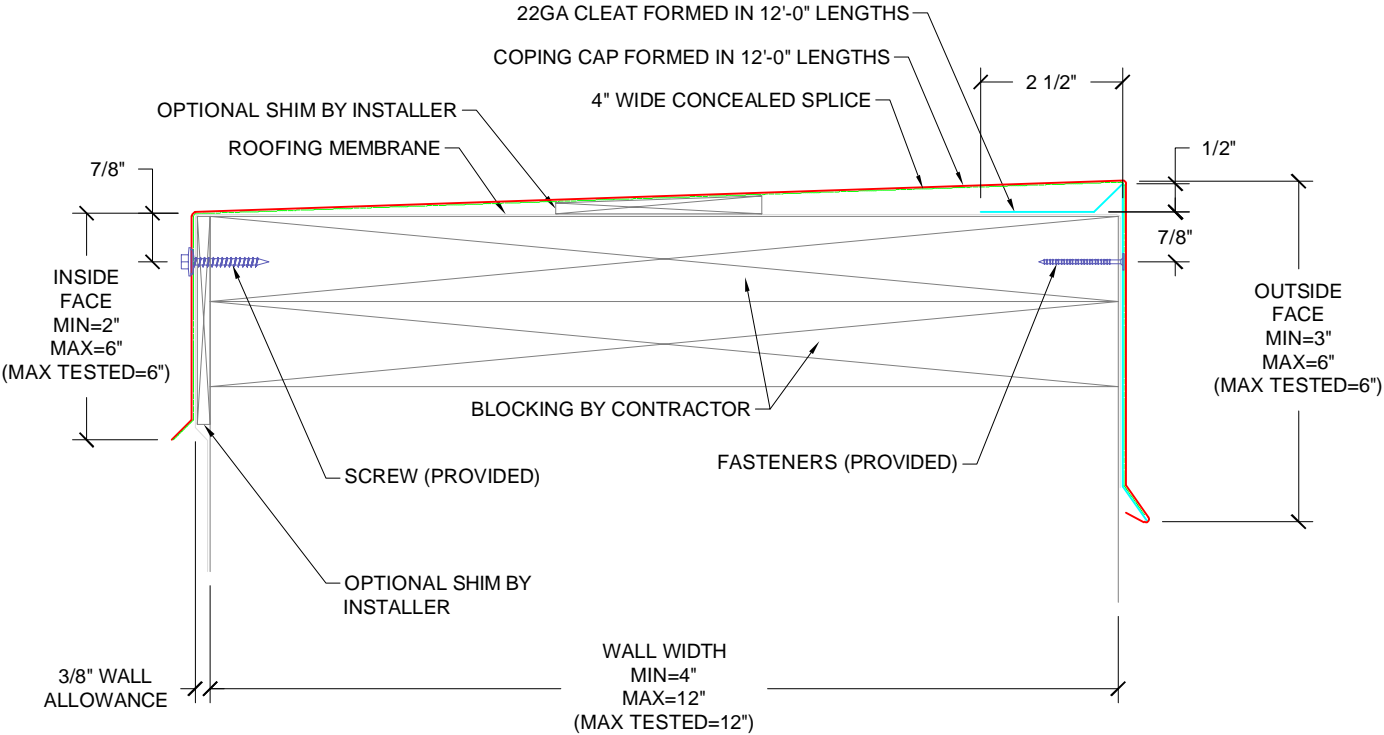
22GA CLEAT FORMED IN 12'-0" LENGTHS

COPING CAP FORMED IN 12'-0" LENGTHS

2 1/2"

OPTIONAL SHIM BY INSTALLER

4" WIDE CONCEALED SPLICE

ROOFING MEMBRANE

1/2"

7/8"

7/8"

INSIDE FACE MIN=2" MAX=6" (MAX TESTED=6")

OUTSIDE FACE MIN=3" MAX=6" (MAX TESTED=6")

BLOCKING BY CONTRACTOR

FASTENERS (PROVIDED)

SCREW (PROVIDED)

OPTIONAL SHIM BY INSTALLER

WALL WIDTH MIN=4" MAX=12" (MAX TESTED=12")

3/8" WALL ALLOWANCE